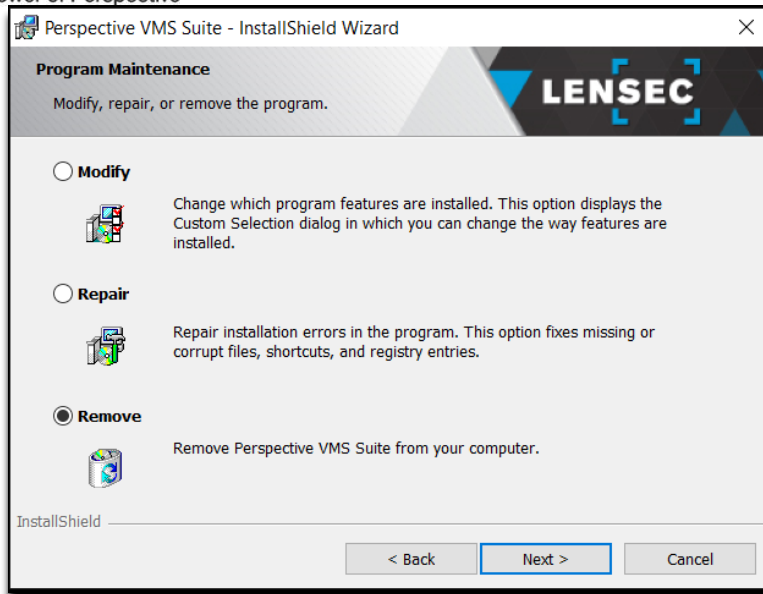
Perspective VMS Suite - InstallShield Wizard

×

Program Maintenance

Modify, repair, or remove the program.

LENSEC

Modify

Change which program features are installed. This option displays the Custom Selection dialog in which you can change the way features are installed.

Repair

Repair installation errors in the program. This option fixes missing or corrupt files, shortcuts, and registry entries.

Remove

Remove Perspective VMS Suite from your computer.

InstallShield

< Back

Next >

Cancel